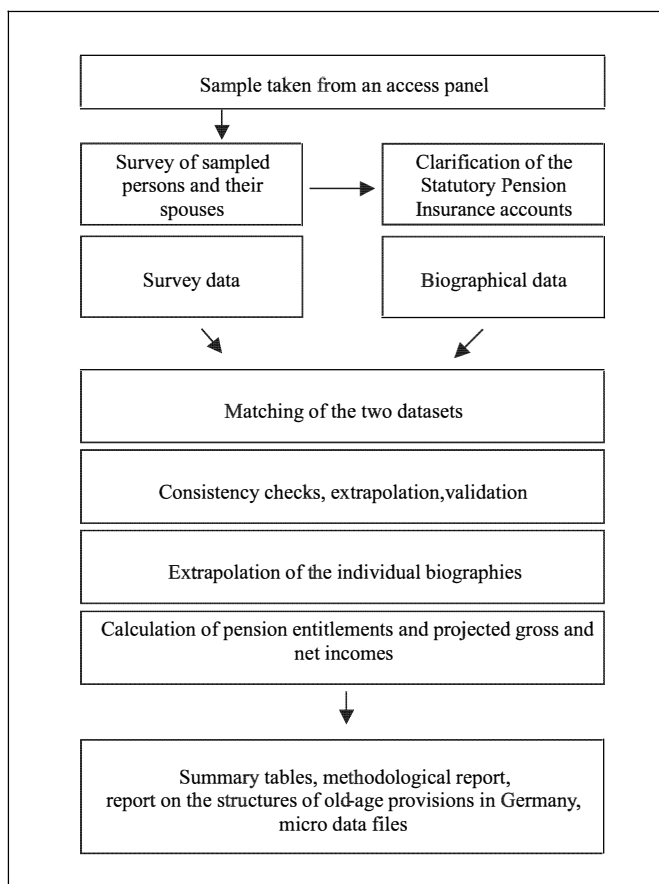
Sample taken from an access panel

Survey of sampled persons and their spouses

Clarification of the Statutory Pension Insurance accounts

Survey data

Biographical data

Matching of the two datasets

Consistency checks, extrapolation,validation

Extrapolation of the individual biographies

Calculation of pension entitlements and projected gross and net incomes

Summary tables, methodological report, report on the structures of old-age provisions in Germany, micro data files